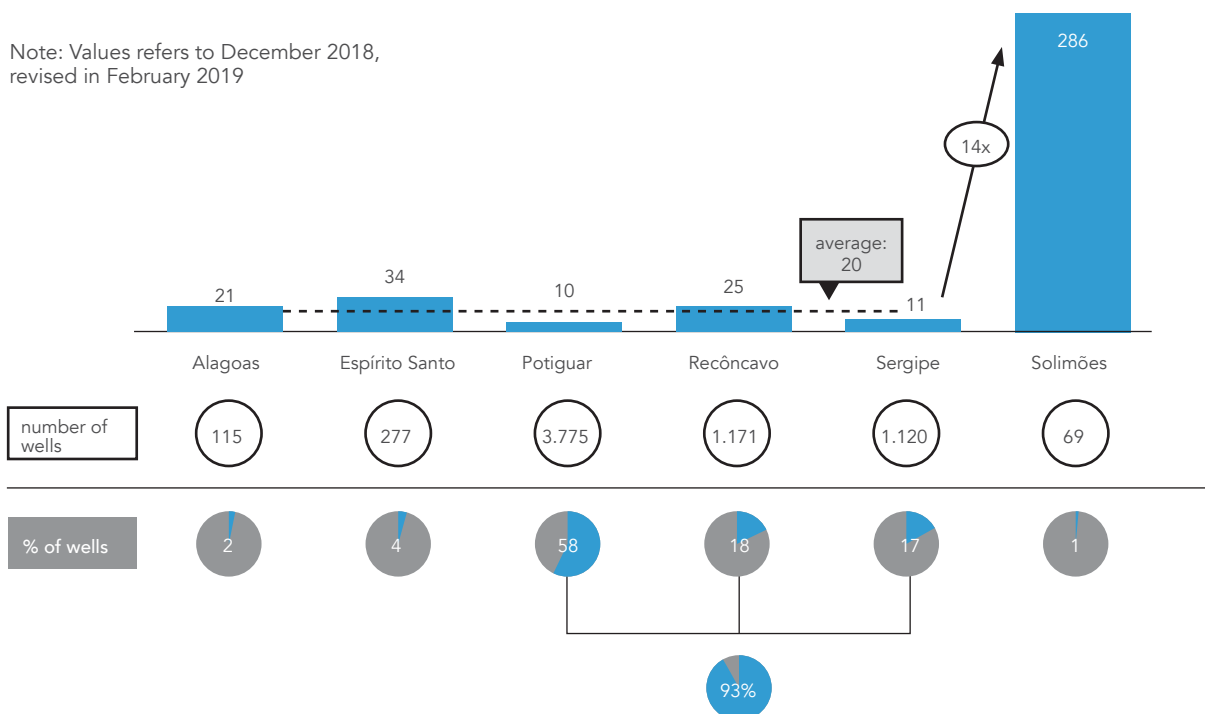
Note: Values refers to December 2018, revised in February 2019

286

14x

average: 20

21
34
10
25
11

Alagoas
Espírito Santo
Potiguar
Recôncavo
Sergipe
Solimões

number of wells
115
277
3.775
1.171
1.120
69

% of wells
2
4
58
18
17
1

93%